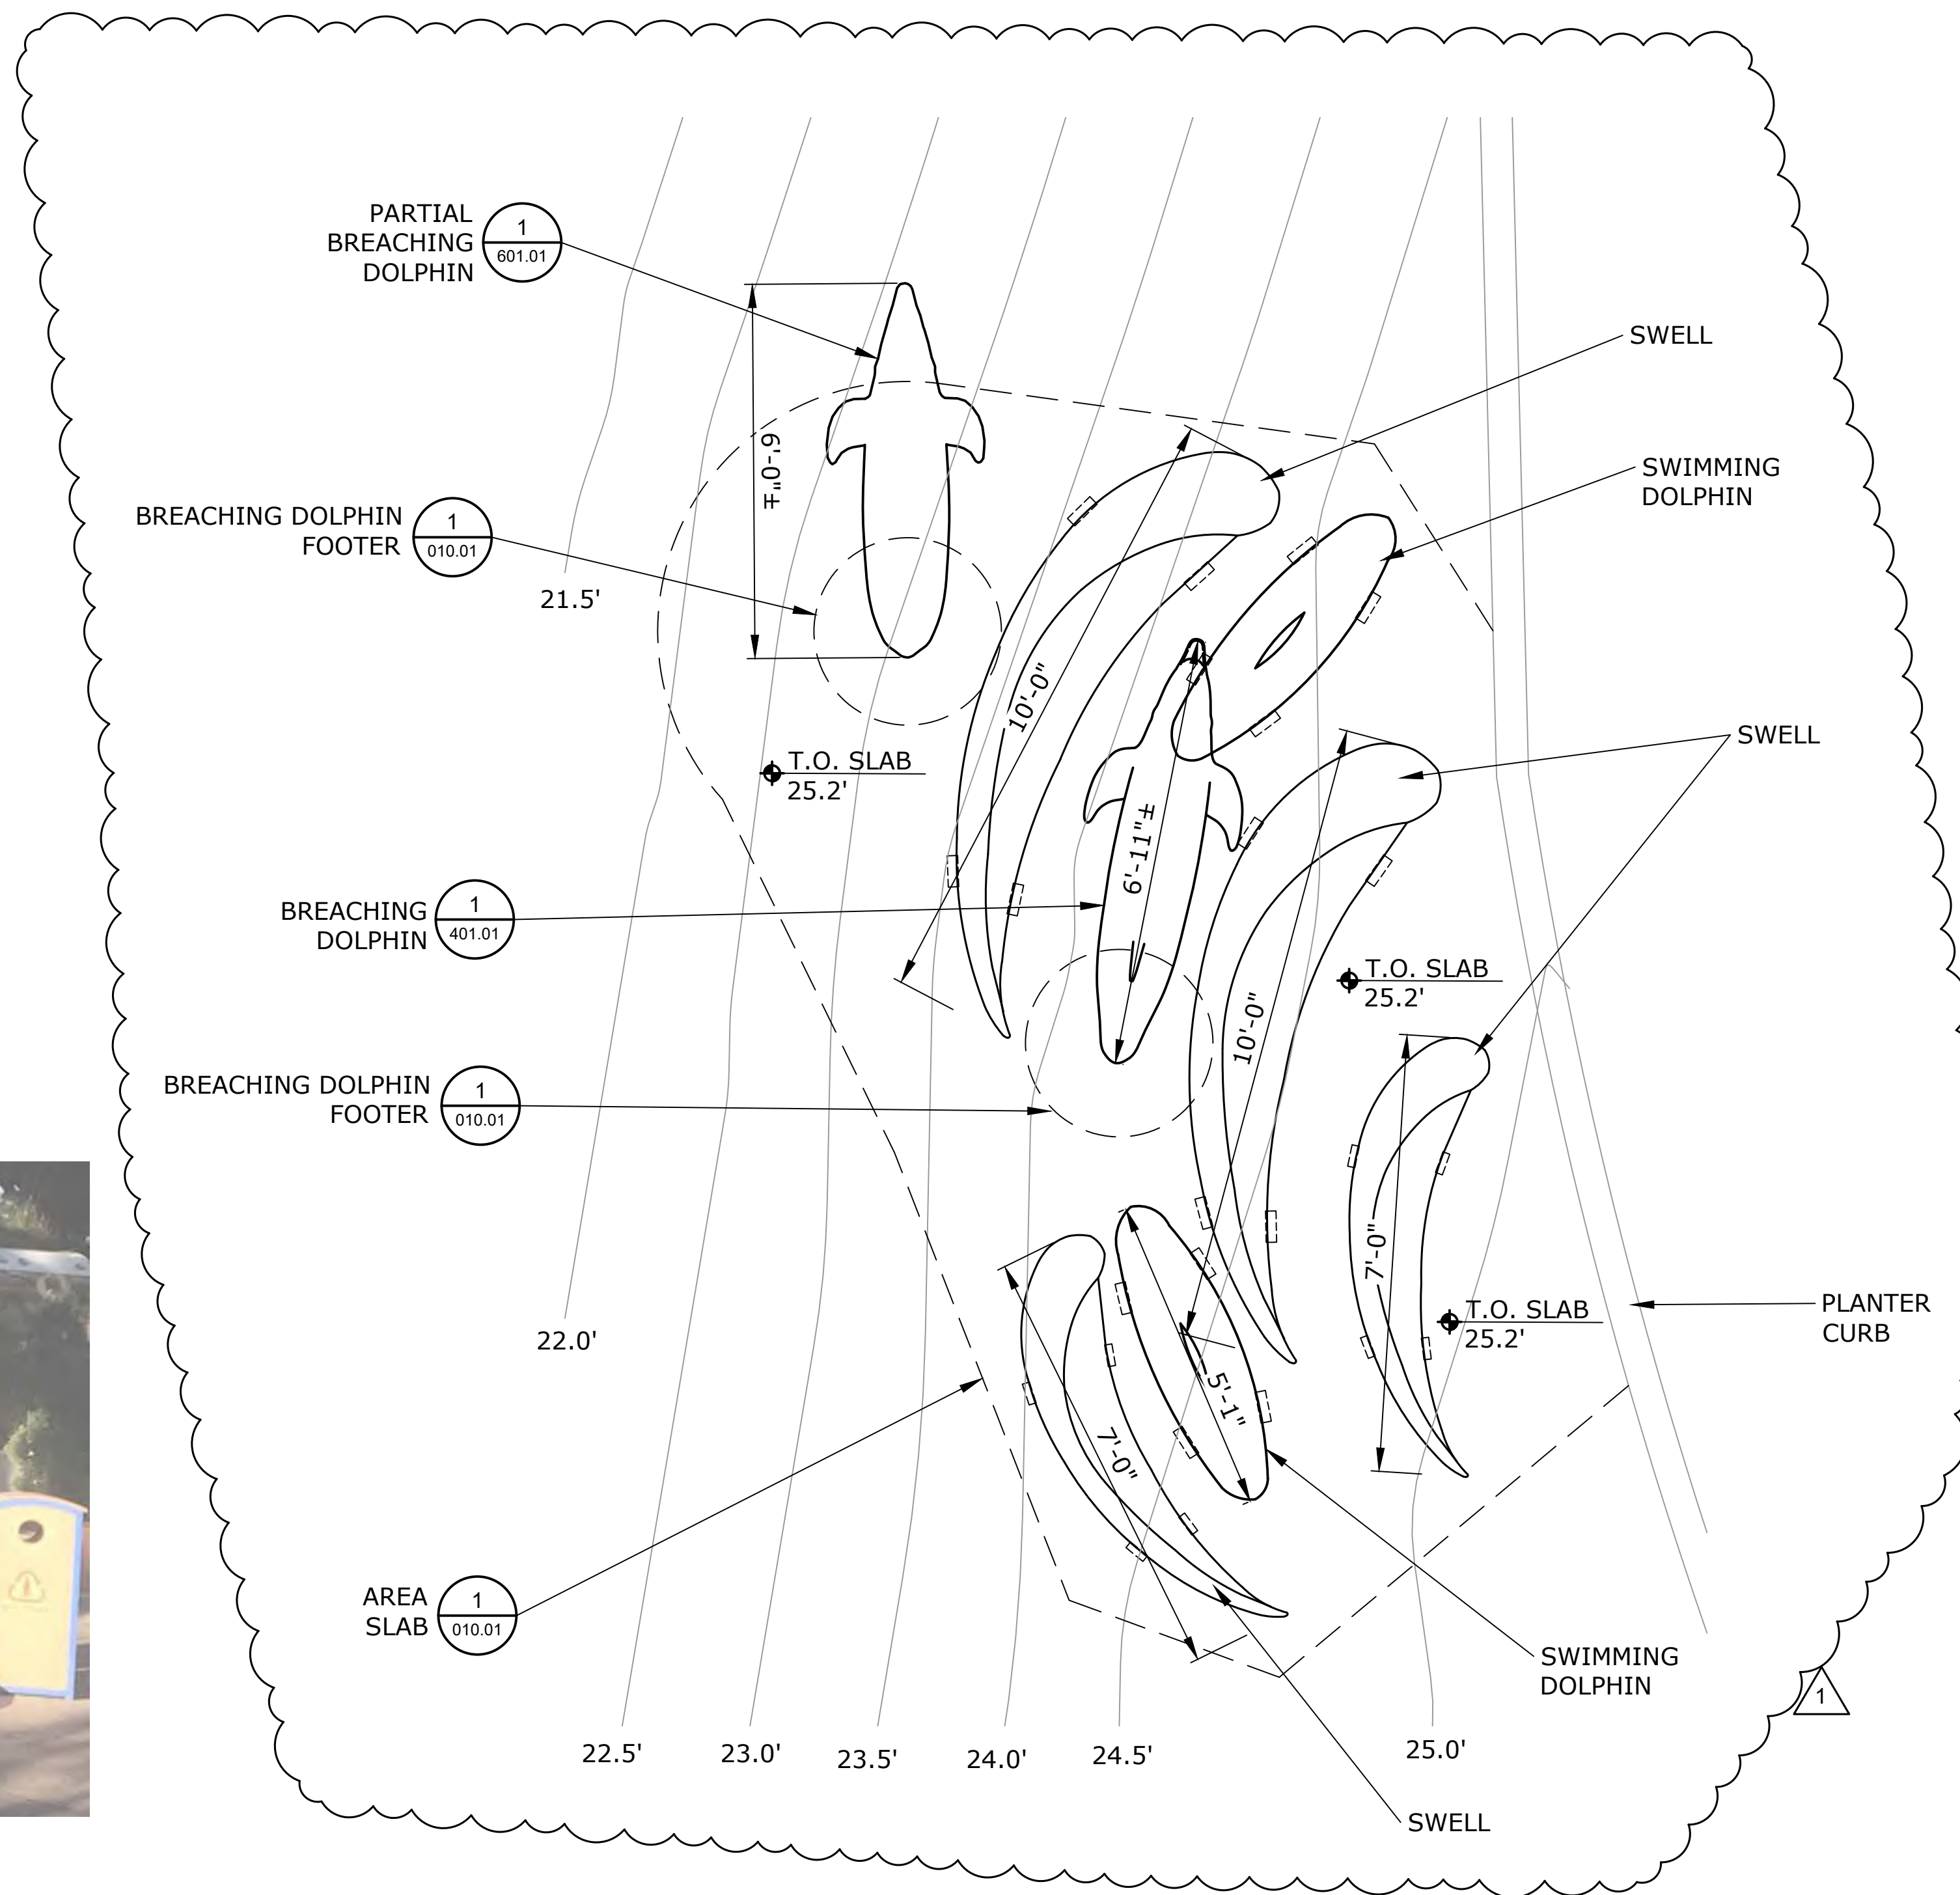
PARTIAL BREACHING DOLPHIN
1
601.01

SWELL

6'-0"±

SWIMMING DOLPHIN

BREACHING DOLPHIN FOOTER
1
010.01

21.5'

10'-0"

SWELL

T.O. SLAB
25.2'

6'-11"±

BREACHING DOLPHIN
1
401.01

T.O. SLAB
25.2'

10'-0"

BREACHING DOLPHIN FOOTER
1
010.01

7'-0"

T.O. SLAB
25.2'

PLANTER CURB

22.0'

5'-1"

7'-0"

AREA SLAB
1
010.01

SWIMMING DOLPHIN

1

22.5'
23.0'
23.5'
24.0'
24.5'
25.0'

SWELL